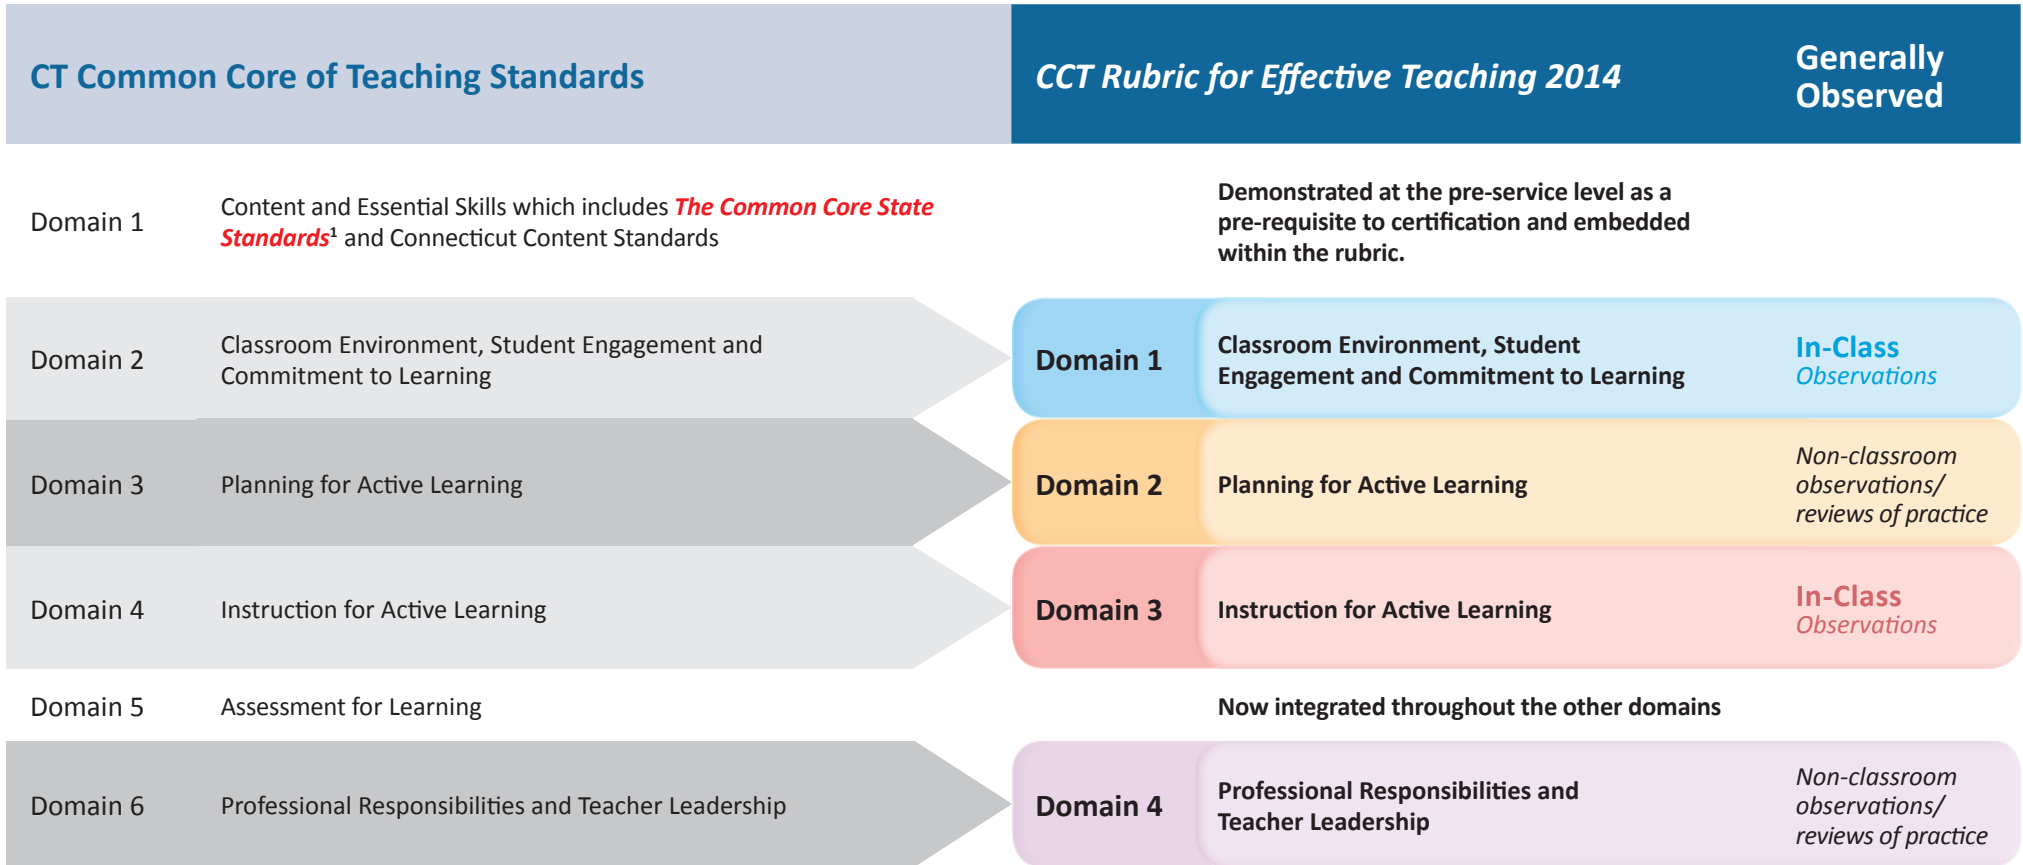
| CT Common Core of Teaching Standards | | CCT Rubric for Effective Teaching 2014 | | Generally Observed |
|---|---|---|---|---|
| Domain 1 | Content and Essential Skills which includes *The Common Core State Standards*$^1$ and Connecticut Content Standards | | Demonstrated at the pre-service level as a pre-requisite to certification and embedded within the rubric. | |
| Domain 2 | Classroom Environment, Student Engagement and Commitment to Learning | Domain 1 | Classroom Environment, Student Engagement and Commitment to Learning | In-Class *Observations* |
| Domain 3 | Planning for Active Learning | Domain 2 | Planning for Active Learning | *Non-classroom observations/ reviews of practice* |
| Domain 4 | Instruction for Active Learning | Domain 3 | Instruction for Active Learning | In-Class *Observations* |
| Domain 5 | Assessment for Learning | | Now integrated throughout the other domains | |
| Domain 6 | Professional Responsibilities and Teacher Leadership | Domain 4 | Professional Responsibilities and Teacher Leadership | *Non-classroom observations/ reviews of practice* |